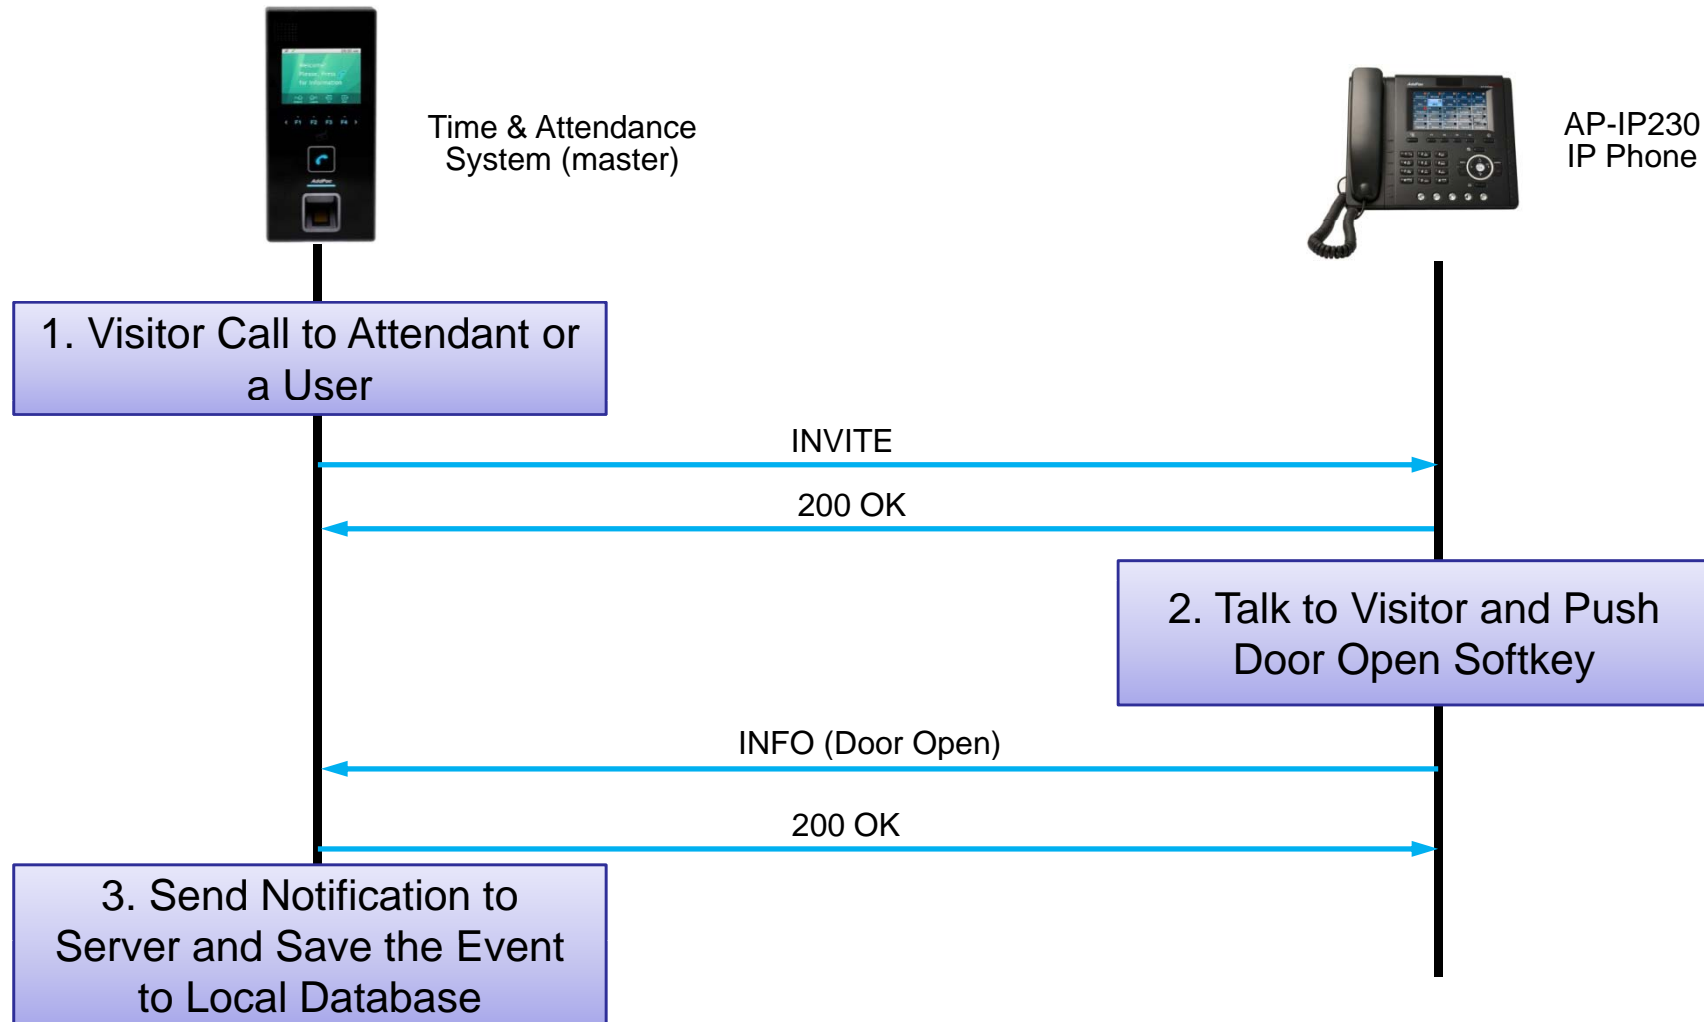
Time & Attendance System (master)

AP-IP230 IP Phone

1. Visitor Call to Attendant or a User

INVITE

200 OK

2. Talk to Visitor and Push Door Open Softkey

INFO (Door Open)

200 OK

3. Send Notification to Server and Save the Event to Local Database